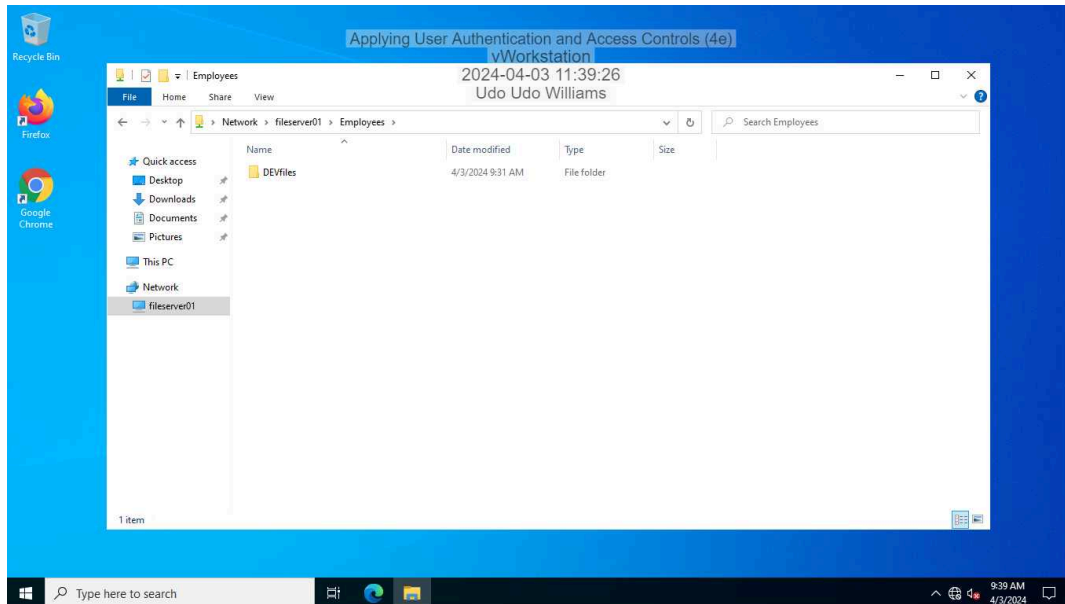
Recycle Bin

Firefox

Google Chrome

Applying User Authentication and Access Controls (4e)
vWorkstation
2024-04-03 11:39:26
Udo Udo Williams

Employees

File Home Share View

Network > fileserver01 > Employees >

Search Employees

Quick access
Desktop
Downloads
Documents
Pictures
This PC
Network
fileserver01

| Name | Date modified | Type | Size |
|---|---|---|---|
| DEVfiles | 4/3/2024 9:31 AM | File folder | |

1 item

Type here to search

9:39 AM
4/3/2024